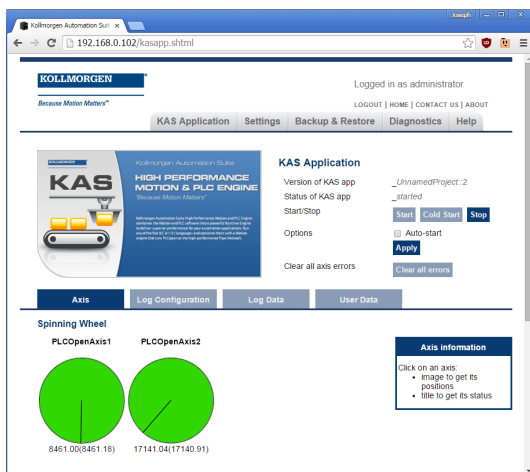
Kollmorgen Automation Suite ×

Joseph

192.168.0.102/kasapp.shtml

KOLLMORGEN

Because Motion Matters™

Logged in as administrator

LOGOUT | HOME | CONTACT US | ABOUT

KAS Application | Settings | Backup & Restore | Diagnostics | Help

Kollmorgen Automation Suite

KAS

HIGH PERFORMANCE MOTION & PLC ENGINE

"Because Motion Matters"

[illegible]

KAS Application

Version of KAS app _UnnamedProject::2

Status of KAS app _started

Start/Stop Start Cold Start Stop

Options Auto-start

Apply

Clear all axis errors Clear all errors

Axis | Log Configuration | Log Data | User Data

Spinning Wheel

PLCOpenAxis1

PLCOpenAxis2

8461.00(8461.18)

17141.04(17140.91)

Axis information

Click on an axis:
• image to get its positions
• title to get its status